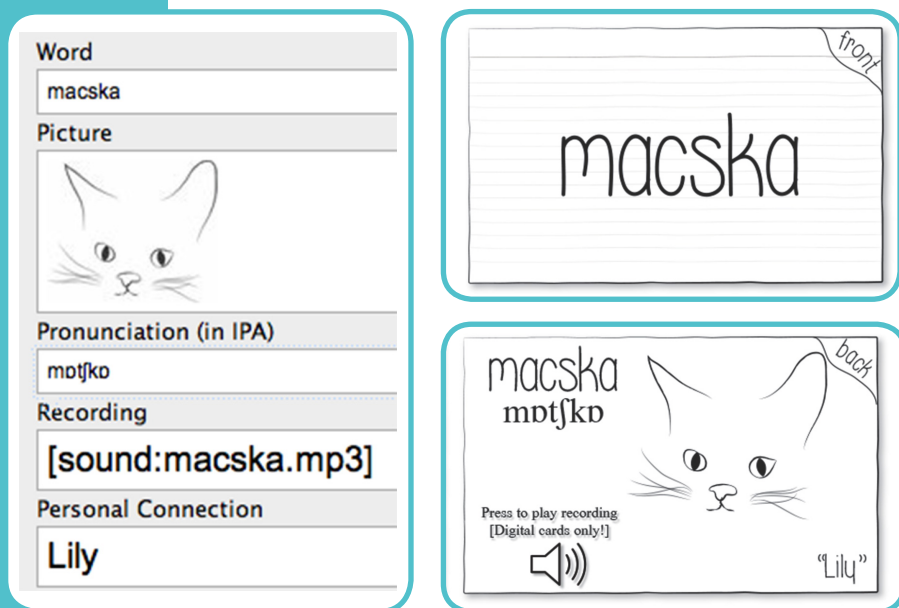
Word

macska

Picture

Pronunciation (in IPA)

mɒtʃkɒ

Recording

[sound:macska.mp3]

Personal Connection

Lily

front

macska

back

macska

mɒtʃkɒ

Press to play recording
[Digital cards only!]

"Lily"